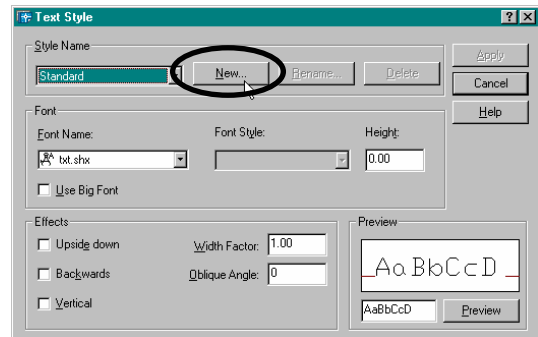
Text Style

Style Name

Standard

New...

Rename...

Delete

Apply

Cancel

Help

Font

Font Name:

txt.shx

Font Style:

Height:

0.00

Use Big Font

Effects

Upside down

Backwards

Vertical

Width Factor:

1.00

Oblique Angle:

0

Preview

AaBbCcD

AaBbCcD

Preview